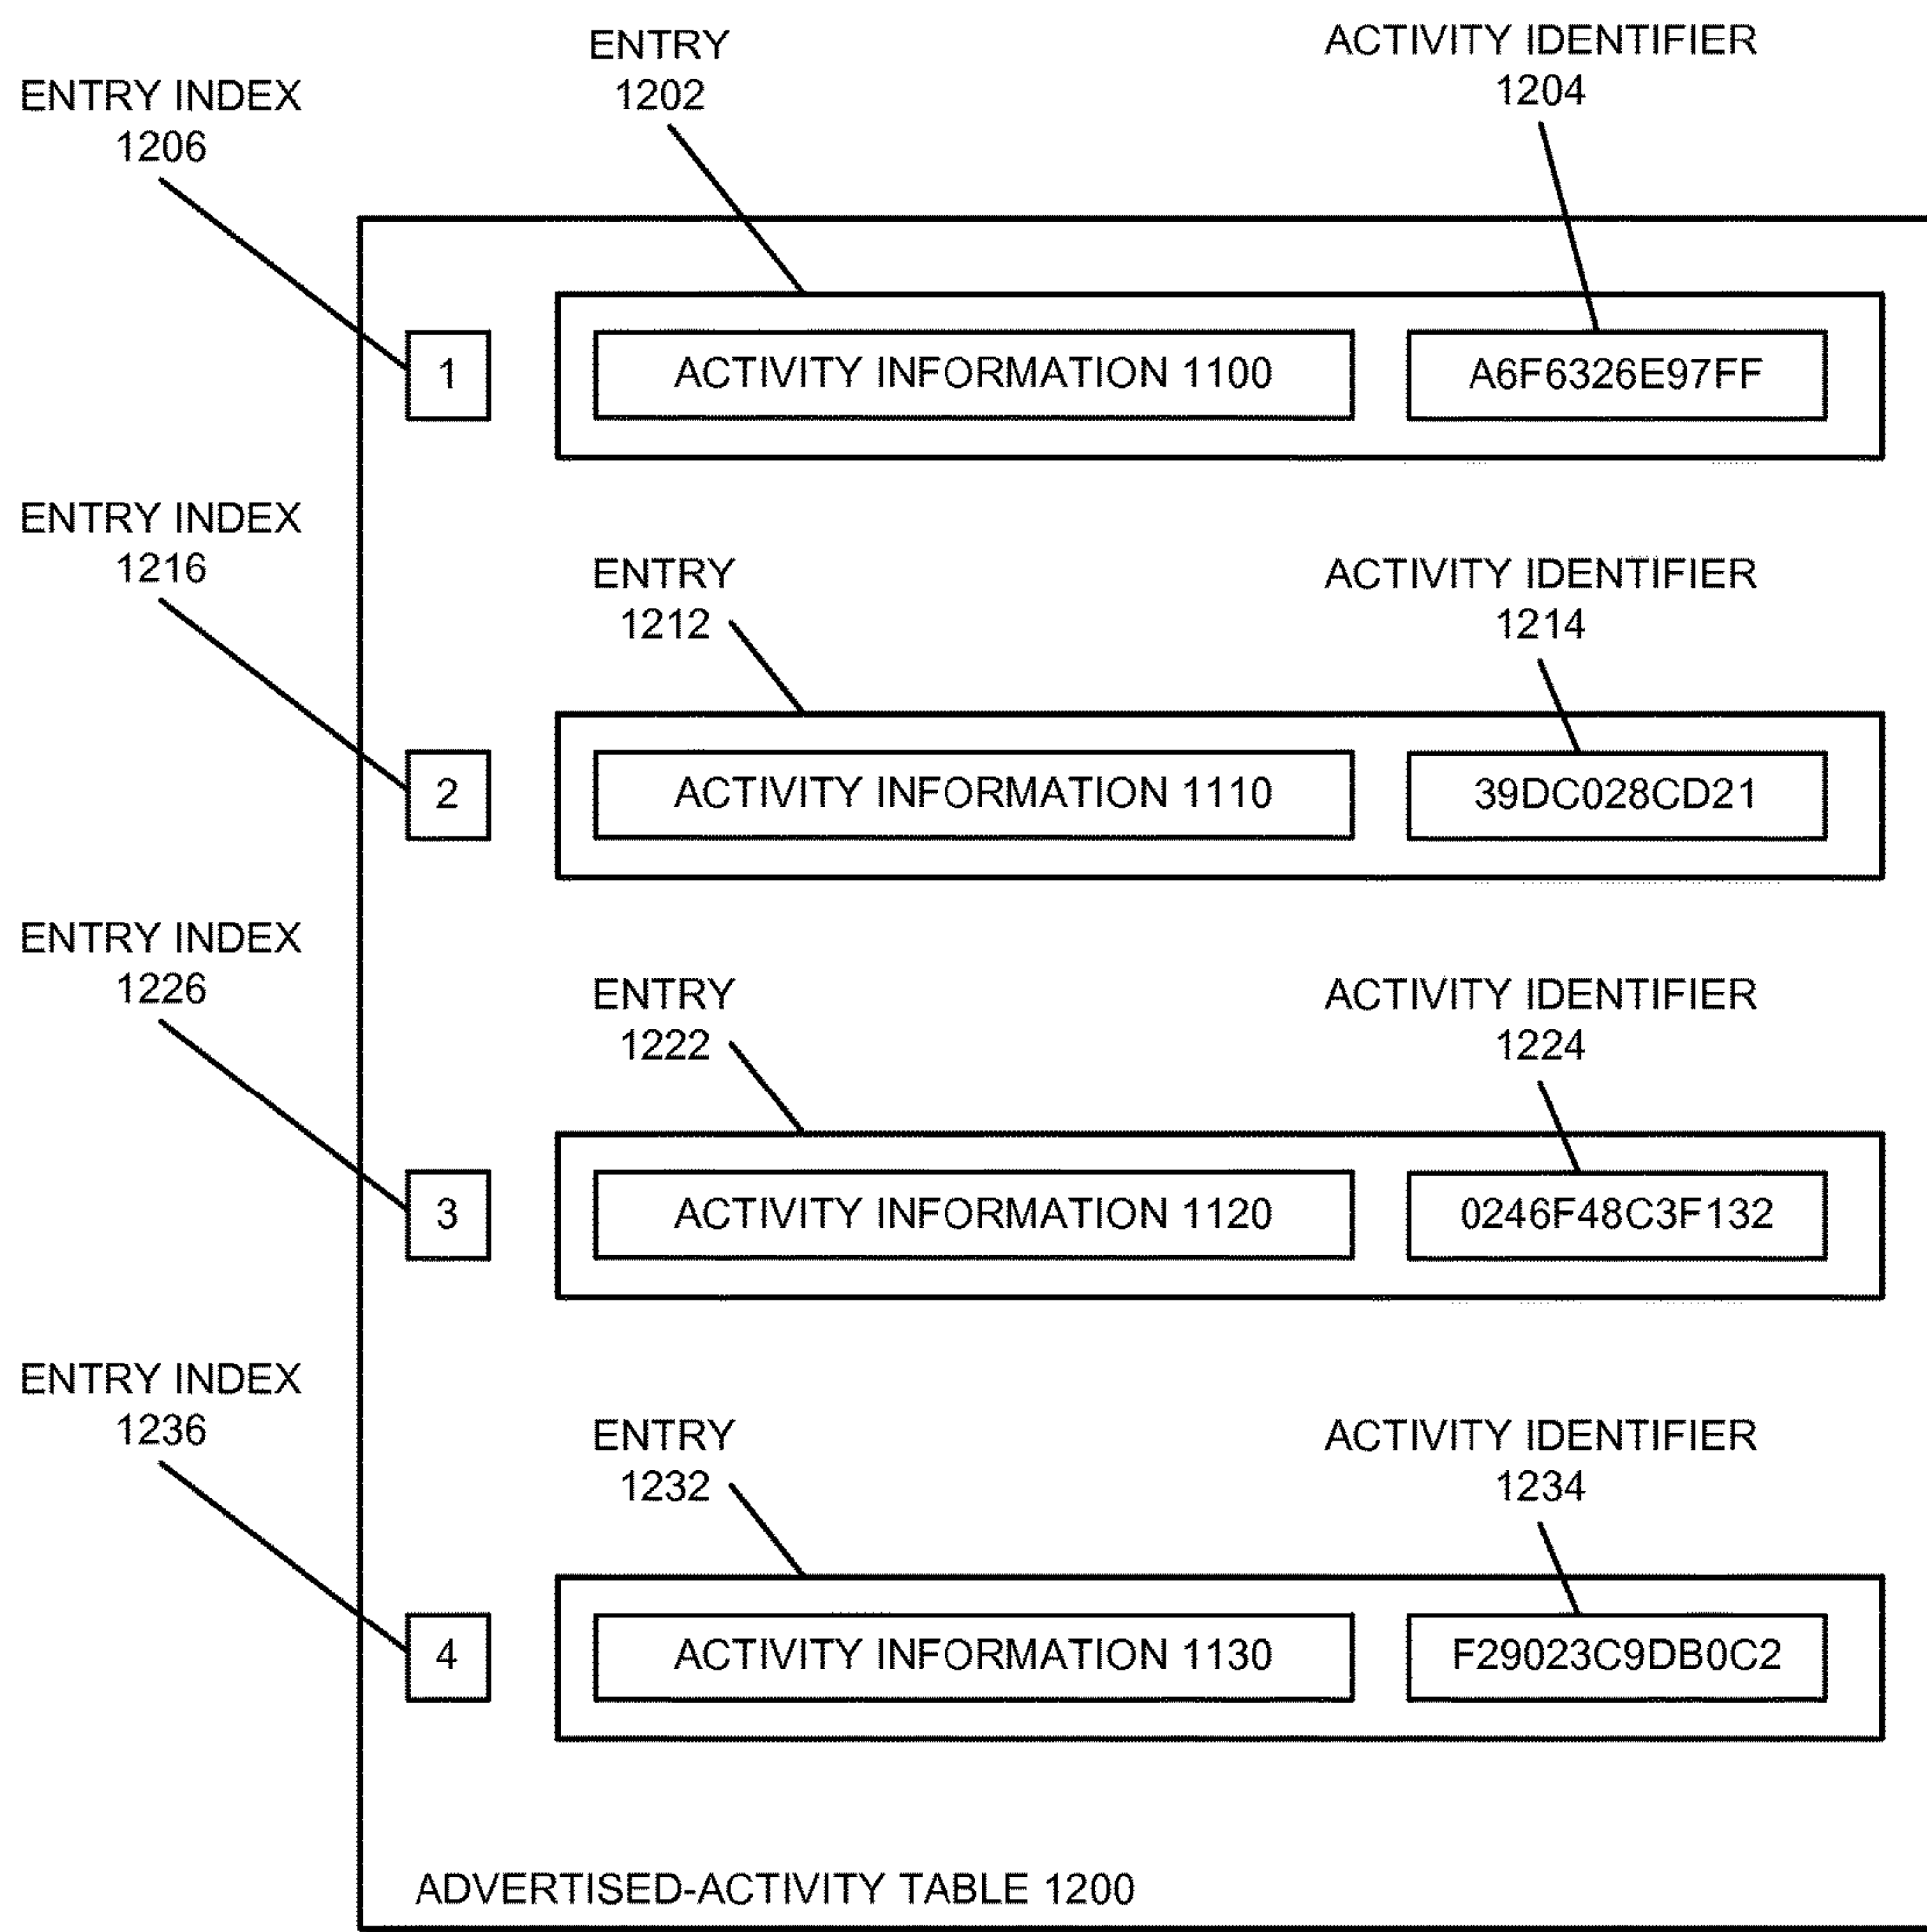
ENTRY 1202

ACTIVITY IDENTIFIER 1204

ENTRY INDEX 1206

1

ACTIVITY INFORMATION 1100

A6F6326E97FF

ENTRY INDEX 1216

ENTRY 1212

ACTIVITY IDENTIFIER 1214

2

ACTIVITY INFORMATION 1110

39DC028CD21

ENTRY INDEX 1226

ENTRY 1222

ACTIVITY IDENTIFIER 1224

3

ACTIVITY INFORMATION 1120

0246F48C3F132

ENTRY INDEX 1236

ENTRY 1232

ACTIVITY IDENTIFIER 1234

4

ACTIVITY INFORMATION 1130

F29023C9DB0C2

ADVERTISED-ACTIVITY TABLE 1200